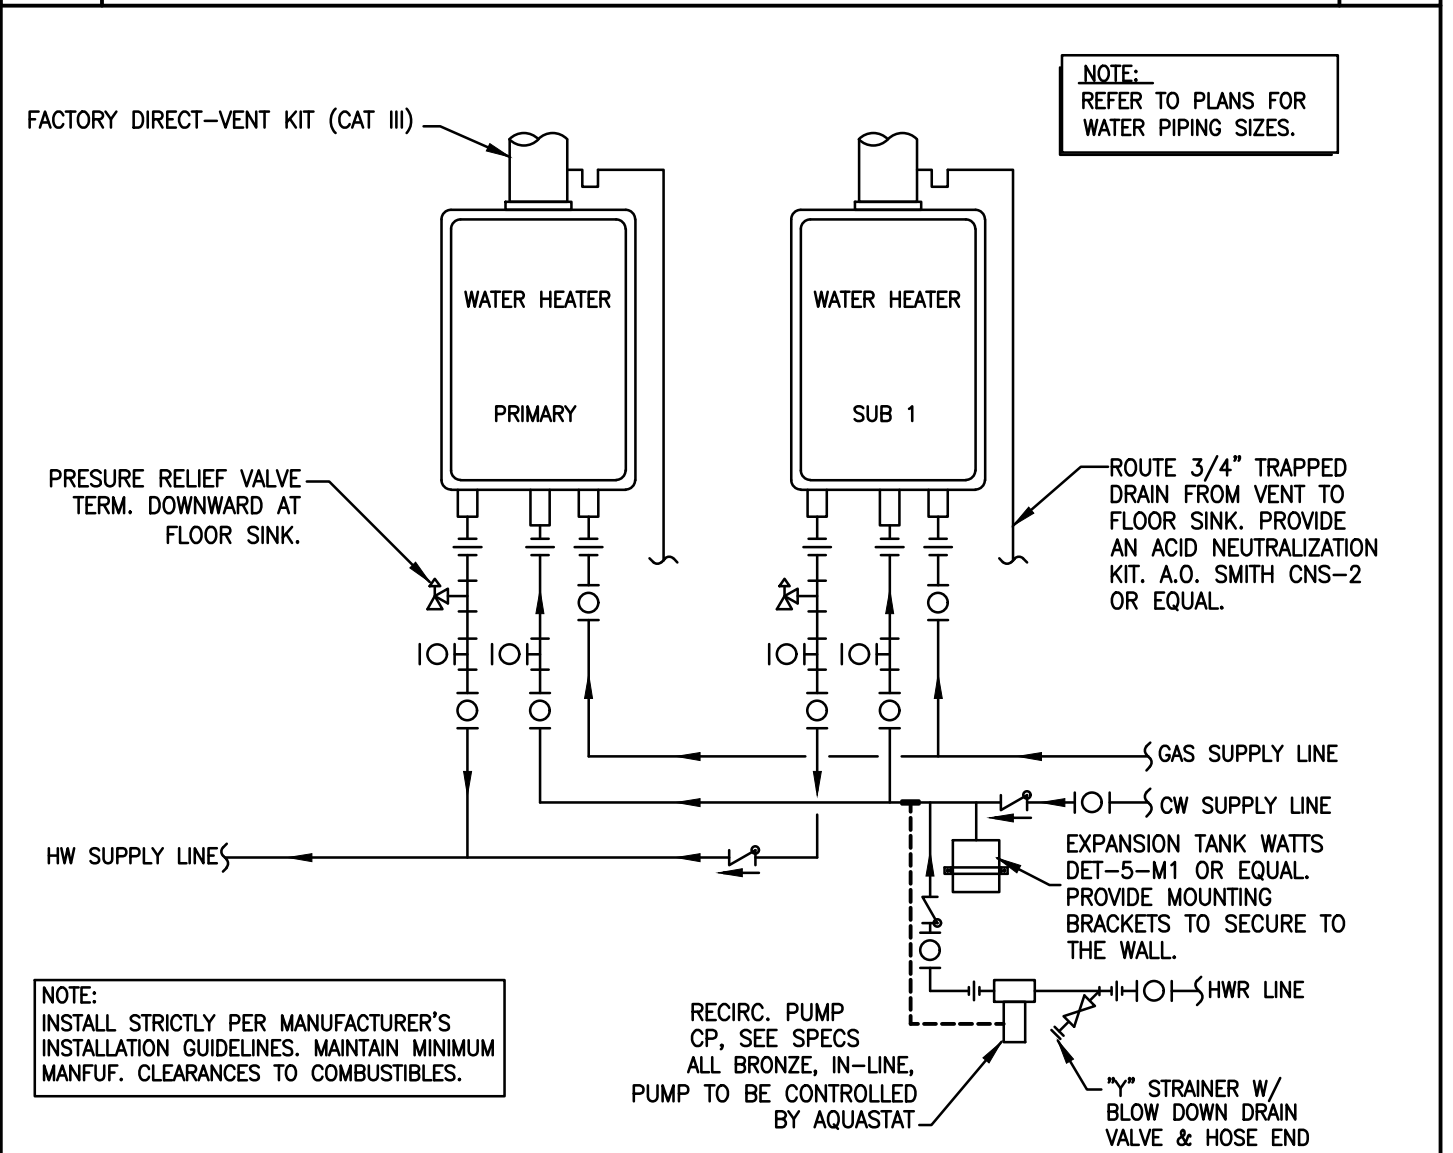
NOTE:
REFER TO PLANS FOR WATER PIPING SIZES.

FACTORY DIRECT-VENT KIT (CAT III)

WATER HEATER

PRIMARY

WATER HEATER

SUB 1

PRESURE RELIEF VALVE TERM. DOWNWARD AT FLOOR SINK.

ROUTE 3/4" TRAPPED DRAIN FROM VENT TO FLOOR SINK. PROVIDE AN ACID NEUTRALIZATION KIT. A.O. SMITH CNS-2 OR EQUAL.

GAS SUPPLY LINE

CW SUPPLY LINE

HW SUPPLY LINE

EXPANSION TANK WATTS DET-5-M1 OR EQUAL. PROVIDE MOUNTING BRACKETS TO SECURE TO THE WALL.

HWR LINE

NOTE:
INSTALL STRICTLY PER MANUFACTURER'S INSTALLATION GUIDELINES. MAINTAIN MINIMUM MANFUF. CLEARANCES TO COMBUSTIBLES.

RECIRC. PUMP CP, SEE SPECS ALL BRONZE, IN-LINE, PUMP TO BE CONTROLLED BY AQUASTAT

"Y" STRAINER W/ BLOW DOWN DRAIN VALVE & HOSE END